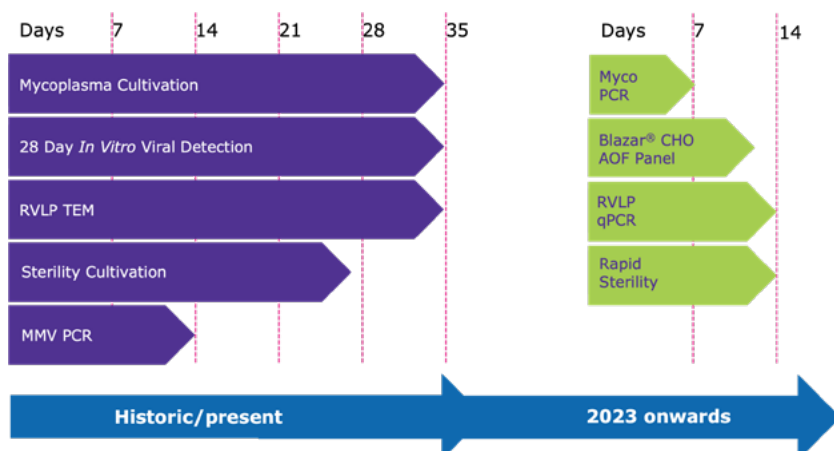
Days 7 14 21 28 35

Mycoplasma Cultivation

28 Day *In Vitro* Viral Detection

RVLP TEM

Sterility Cultivation

MMV PCR

Days 7 14

Myco PCR

Blazar® CHO AOF Panel

RVLP qPCR

Rapid Sterility

Historic/present

2023 onwards